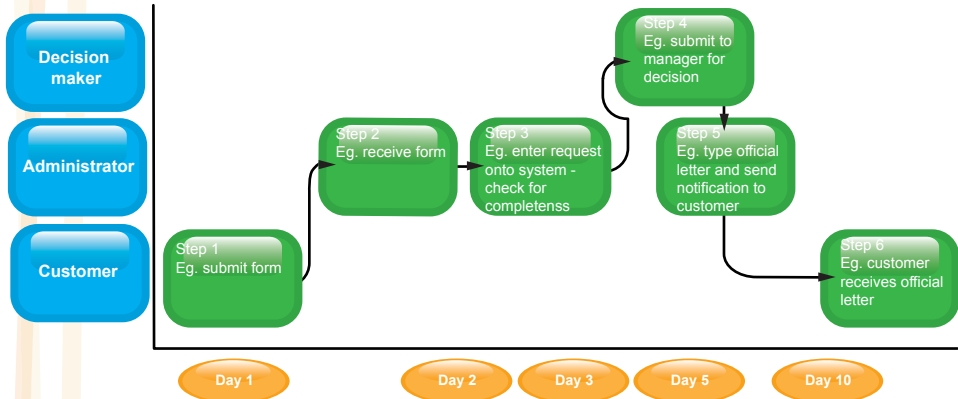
Decision maker

Administrator

Customer

Step 1
Eg. submit form

Step 2
Eg. receive form

Step 3
Eg. enter request onto system - check for completenss

Step 4
Eg. submit to manager for decision

Step 5
Eg. type official letter and send notification to customer

Step 6
Eg. customer receives official letter

Day 1

Day 2

Day 3

Day 5

Day 10